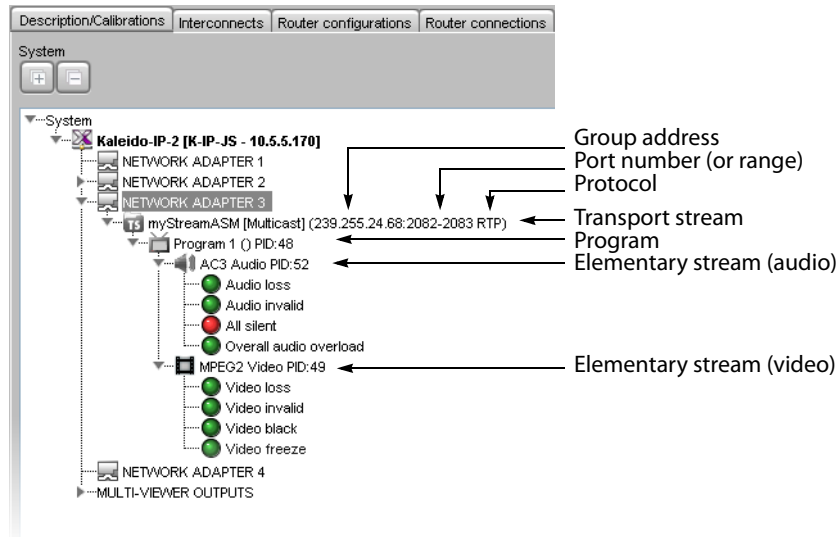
Description/Calibrations | Interconnects | Router configurations | Router connections

System

System
Kaleido-IP-2 [K-IP-JS - 10.5.5.170]
NETWORK ADAPTER 1
NETWORK ADAPTER 2
NETWORK ADAPTER 3
TS myStreamASM [Multicast] (239.255.24.68:2082-2083 RTP)
Program 1 () PID:48
AC3 Audio PID:52
Audio loss
Audio invalid
All silent
Overall audio overload
MPEG2 Video PID:49
Video loss
Video invalid
Video black
Video freeze
NETWORK ADAPTER 4
MULTI-VIEWER OUTPUTS

Group address
Port number (or range)
Protocol
Transport stream
Program
Elementary stream (audio)
Elementary stream (video)